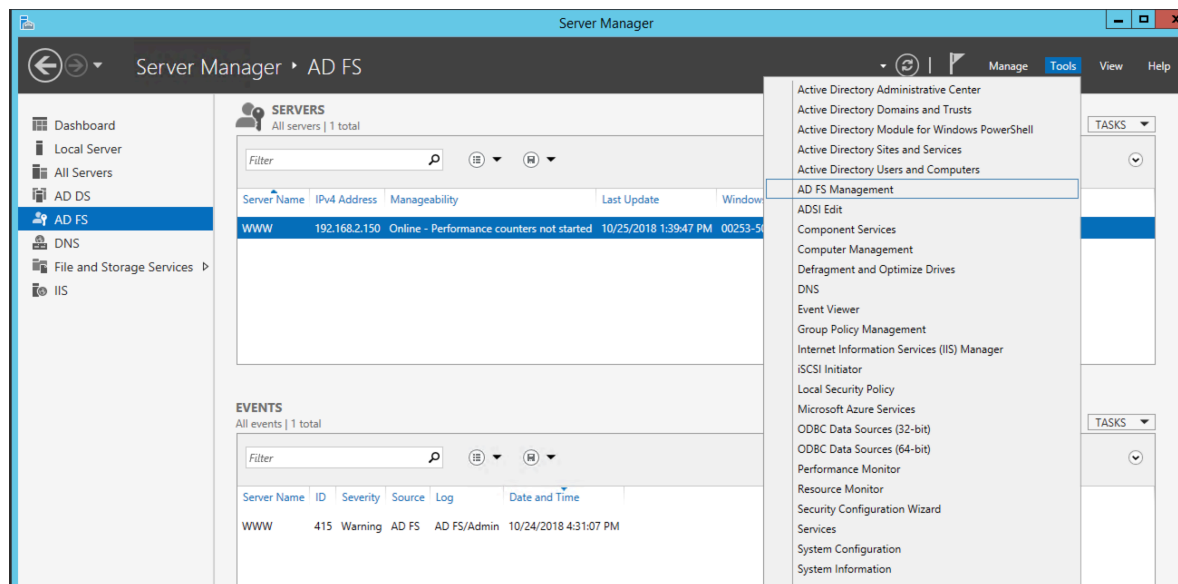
Server Manager

Server Manager ‣ AD FS

Manage Tools View Help

Dashboard
Local Server
All Servers
AD DS
AD FS
DNS
File and Storage Services ▷
IIS

SERVERS
All servers | 1 total

TASKS

Filter

| Server Name | IPv4 Address | Manageability | Last Update | Window |
|---|---|---|---|---|
| WWW | 192.168.2.150 | Online - Performance counters not started | 10/25/2018 1:39:47 PM | 00253-5 |

EVENTS
All events | 1 total

TASKS

Filter

| Server Name | ID | Severity | Source | Log | Date and Time |
|---|---|---|---|---|---|
| WWW | 415 | Warning | AD FS | AD FS/Admin | 10/24/2018 4:31:07 PM |

Active Directory Administrative Center
Active Directory Domains and Trusts
Active Directory Module for Windows PowerShell
Active Directory Sites and Services
Active Directory Users and Computers
AD FS Management
ADSI Edit
Component Services
Computer Management
Defragment and Optimize Drives
DNS
Event Viewer
Group Policy Management
Internet Information Services (IIS) Manager
iSCSI Initiator
Local Security Policy
Microsoft Azure Services
ODBC Data Sources (32-bit)
ODBC Data Sources (64-bit)
Performance Monitor
Resource Monitor
Security Configuration Wizard
Services
System Configuration
System Information